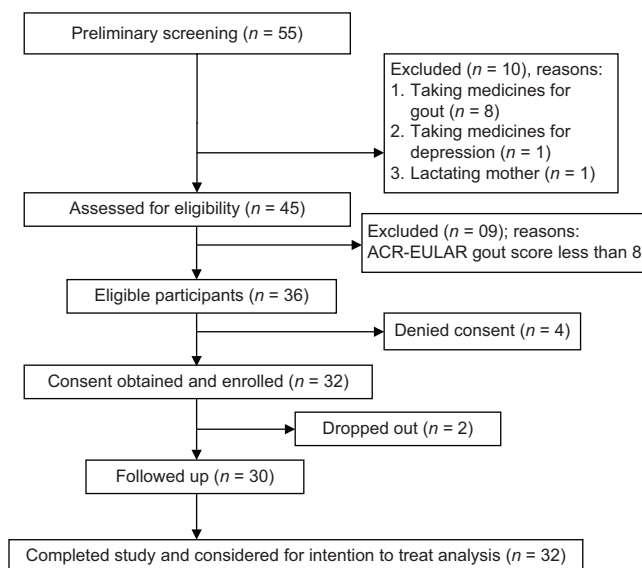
Preliminary screening ($n$ = 55)

Excluded ($n$ = 10), reasons:
1. Taking medicines for gout ($n$ = 8)
2. Taking medicines for depression ($n$ = 1)
3. Lactating mother ($n$ = 1)

Assessed for eligibility ($n$ = 45)

Excluded ($n$ = 09); reasons: ACR-EULAR gout score less than 8

Eligible participants ($n$ = 36)

Denied consent ($n$ = 4)

Consent obtained and enrolled ($n$ = 32)

Dropped out ($n$ = 2)

Followed up ($n$ = 30)

Completed study and considered for intention to treat analysis ($n$ = 32)